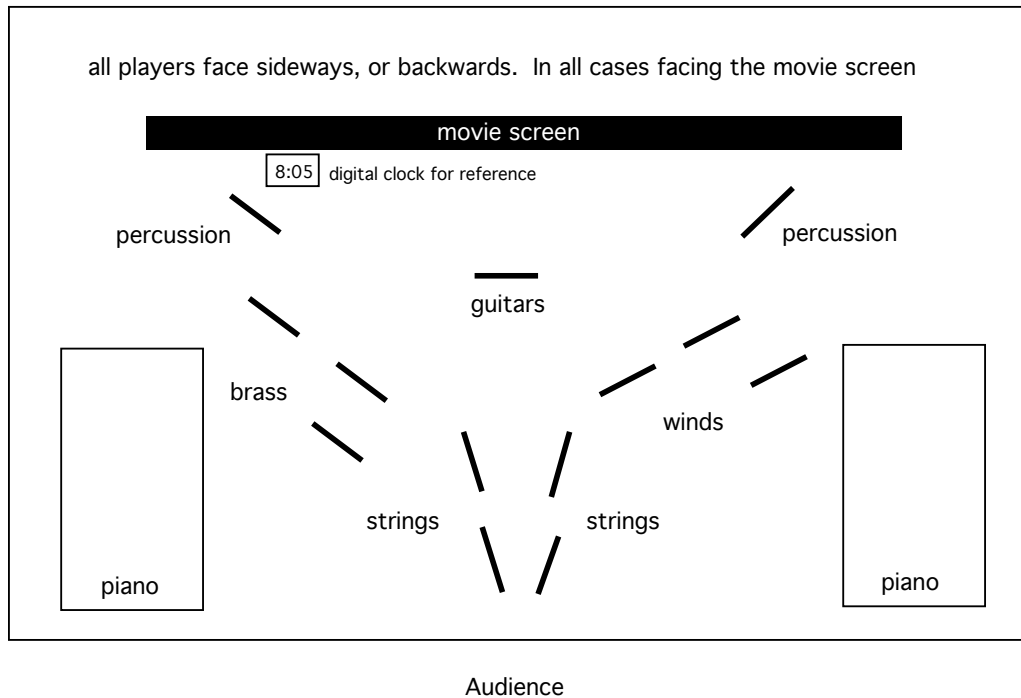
all players face sideways, or backwards. In all cases facing the movie screen

movie screen

8:05 digital clock for reference

percussion

percussion

guitars

brass

winds

strings

strings

piano

piano

Audience